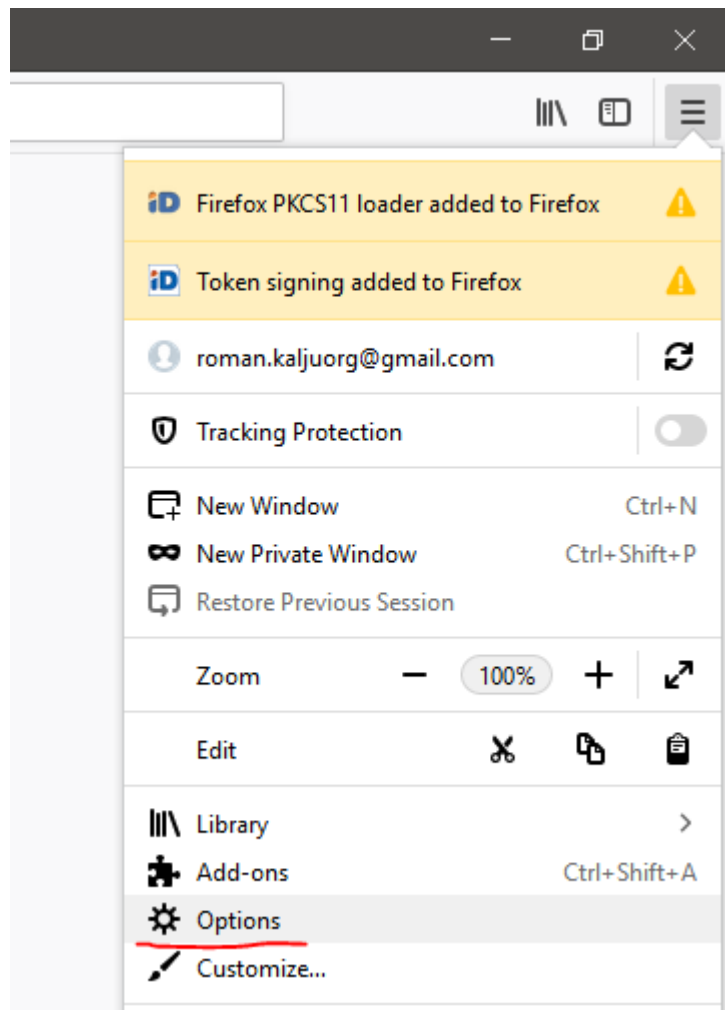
iD Firefox PKCS11 loader added to Firefox

iD Token signing added to Firefox

roman.kaljuorg@gmail.com

Tracking Protection

New Window Ctrl+N
New Private Window Ctrl+Shift+P
Restore Previous Session

Zoom − 100% +

Edit

Library
Add-ons Ctrl+Shift+A
Options
Customize...